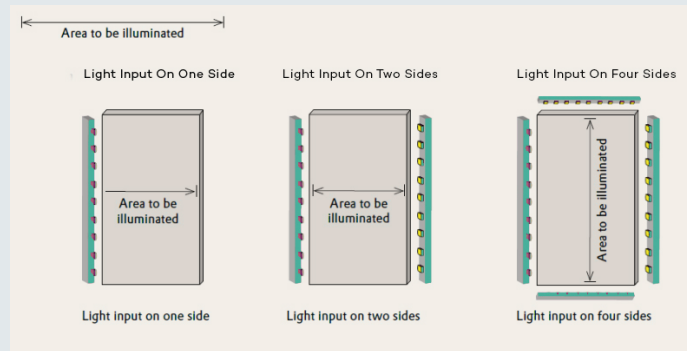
Area to be illuminated

Light Input On One Side

Area to be illuminated

Light input on one side

Light Input On Two Sides

Area to be illuminated

Light input on two sides

Light Input On Four Sides

Area to be illuminated

Light input on four sides